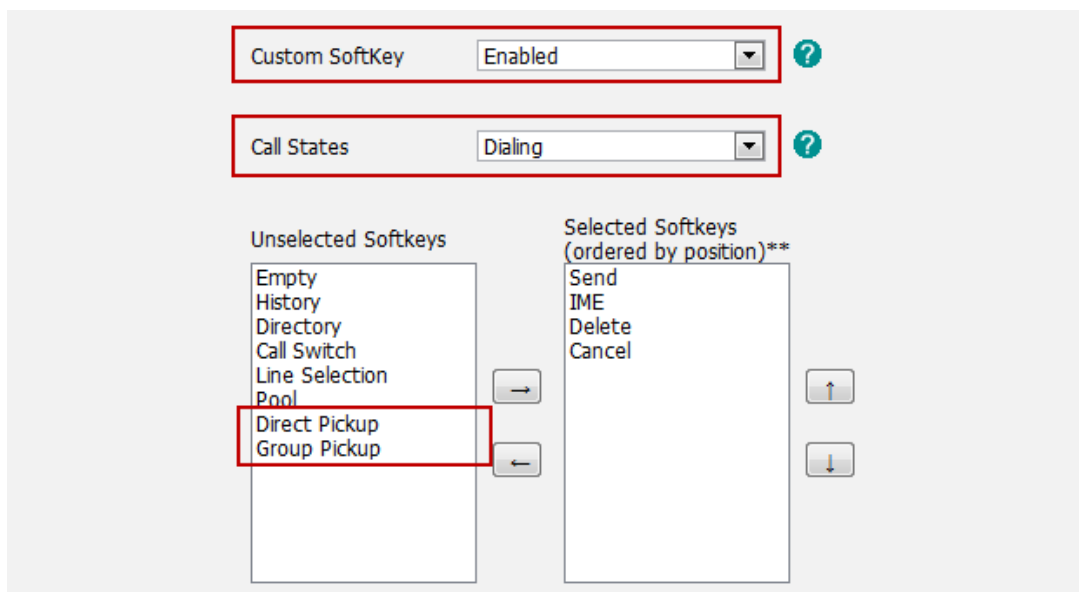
Custom SoftKey Enabled

Call States Dialing

Unselected Softkeys
Empty
History
Directory
Call Switch
Line Selection
Pool
Direct Pickup
Group Pickup

Selected Softkeys
(ordered by position)**
Send
IME
Delete
Cancel

→
←
↑
↓